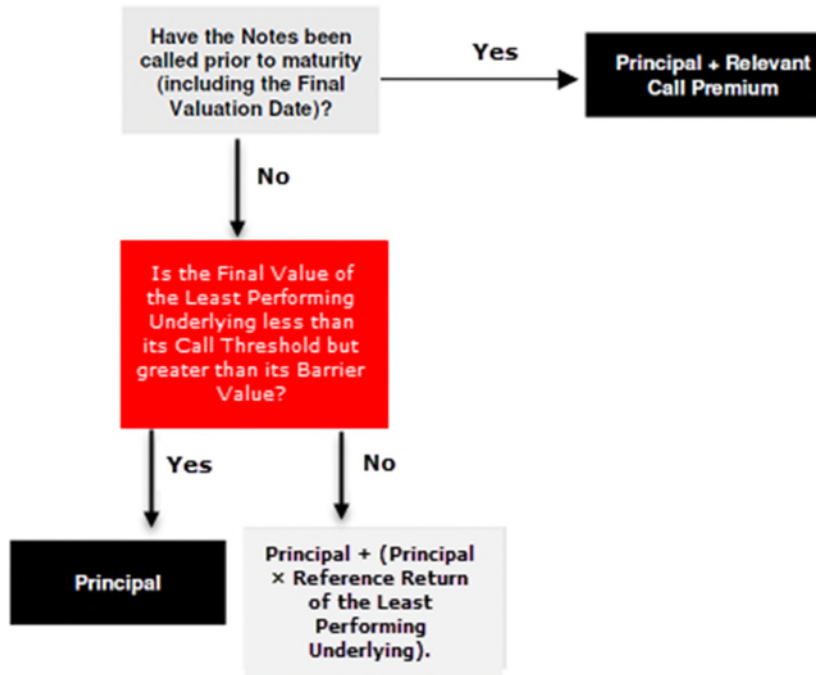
Have the Notes been called prior to maturity (including the Final Valuation Date)?

Yes

Principal + Relevant Call Premium

No

Is the Final Value of the Least Performing Underlying less than its Call Threshold but greater than its Barrier Value?

Yes

No

Principal

Principal + (Principal × Reference Return of the Least Performing Underlying).